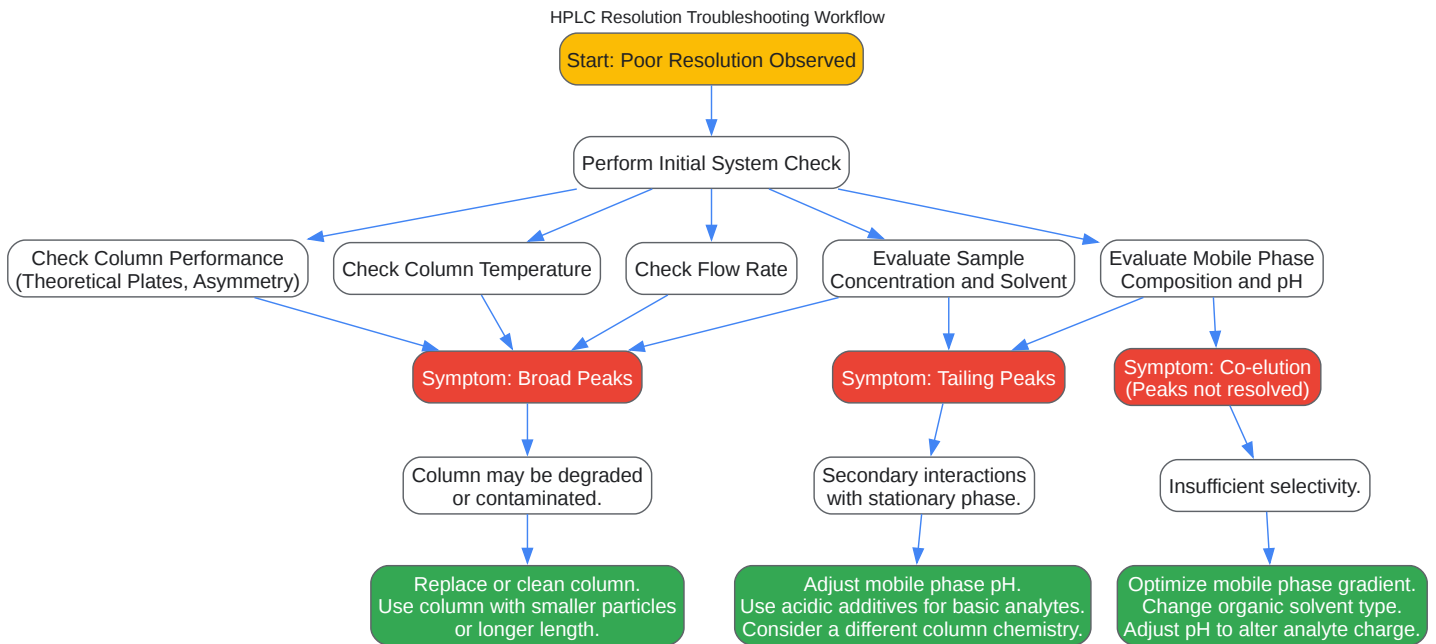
HPLC Resolution Troubleshooting Workflow

Start: Poor Resolution Observed

Perform Initial System Check

Check Column Performance (Theoretical Plates, Asymmetry)

Check Column Temperature

Check Flow Rate

Evaluate Sample Concentration and Solvent

Evaluate Mobile Phase Composition and pH

Symptom: Broad Peaks

Symptom: Tailing Peaks

Symptom: Co-elution (Peaks not resolved)

Column may be degraded or contaminated.

Secondary interactions with stationary phase.

Insufficient selectivity.

Replace or clean column. Use column with smaller particles or longer length.

Adjust mobile phase pH. Use acidic additives for basic analytes. Consider a different column chemistry.

Optimize mobile phase gradient. Change organic solvent type. Adjust pH to alter analyte charge.